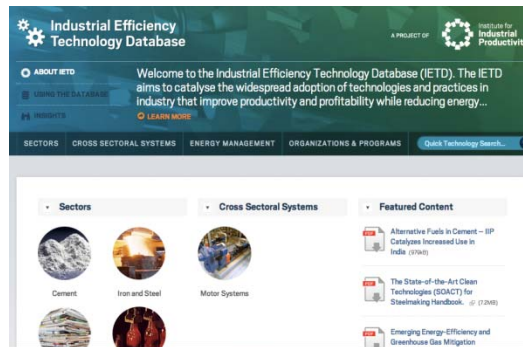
Industrial Efficiency Technology Database

A PROJECT OF

Institute for Industrial Productivit

ABOUT IETD

USING THE DATABASE

INSIGHTS

Welcome to the Industrial Efficiency Technology Database (IETD). The IETD aims to catalyse the widespread adoption of technologies and practices in industry that improve productivity and profitability while reducing energy...

LEARN MORE

SECTORS | CROSS SECTORAL SYSTEMS | ENERGY MANAGEMENT | ORGANIZATIONS & PROGRAMS | Quick Technology Search...

Sectors

Cement

Iron and Steel

Cross Sectoral Systems

Motor Systems

Featured Content

Alternative Fuels in Cement – IIP Catalyzes Increased Use in India (976kB)

The State-of-the-Art Clean Technologies (SOACT) for Steelmaking Handbook. (7.2MB)

Emerging Energy-Efficiency and Greenhouse Gas Mitigation